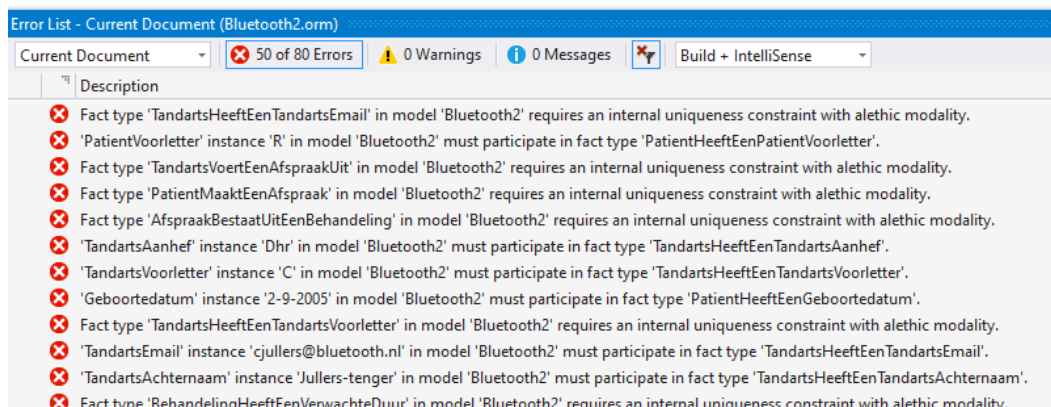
Error List - Current Document (Bluetooth2.orm)

Current Document | 50 of 80 Errors | 0 Warnings | 0 Messages | Build + IntelliSense

Description

Fact type 'TandartsHeeftEenTandartsEmail' in model 'Bluetooth2' requires an internal uniqueness constraint with alethic modality.
'PatientVoorletter' instance 'R' in model 'Bluetooth2' must participate in fact type 'PatientHeeftEenPatientVoorletter'.
Fact type 'TandartsVoertEenAfspraakUit' in model 'Bluetooth2' requires an internal uniqueness constraint with alethic modality.
Fact type 'PatientMaaktEenAfspraak' in model 'Bluetooth2' requires an internal uniqueness constraint with alethic modality.
Fact type 'AfspraakBestaatUitEenBehandeling' in model 'Bluetooth2' requires an internal uniqueness constraint with alethic modality.
'TandartsAanhef' instance 'Dhr' in model 'Bluetooth2' must participate in fact type 'TandartsHeeftEenTandartsAanhef'.
'TandartsVoorletter' instance 'C' in model 'Bluetooth2' must participate in fact type 'TandartsHeeftEenTandartsVoorletter'.
'Geboortedatum' instance '2-9-2005' in model 'Bluetooth2' must participate in fact type 'PatientHeeftEenGeboortedatum'.
Fact type 'TandartsHeeftEenTandartsVoorletter' in model 'Bluetooth2' requires an internal uniqueness constraint with alethic modality.
'TandartsEmail' instance 'cjullers@bluetooth.nl' in model 'Bluetooth2' must participate in fact type 'TandartsHeeftEenTandartsEmail'.
'TandartsAchternaam' instance 'Jullers-tenger' in model 'Bluetooth2' must participate in fact type 'TandartsHeeftEenTandartsAchternaam'.
Fact type 'BehandelingHeeftEenVerwachteDuur' in model 'Bluetooth2' requires an internal uniqueness constraint with alethic modality.